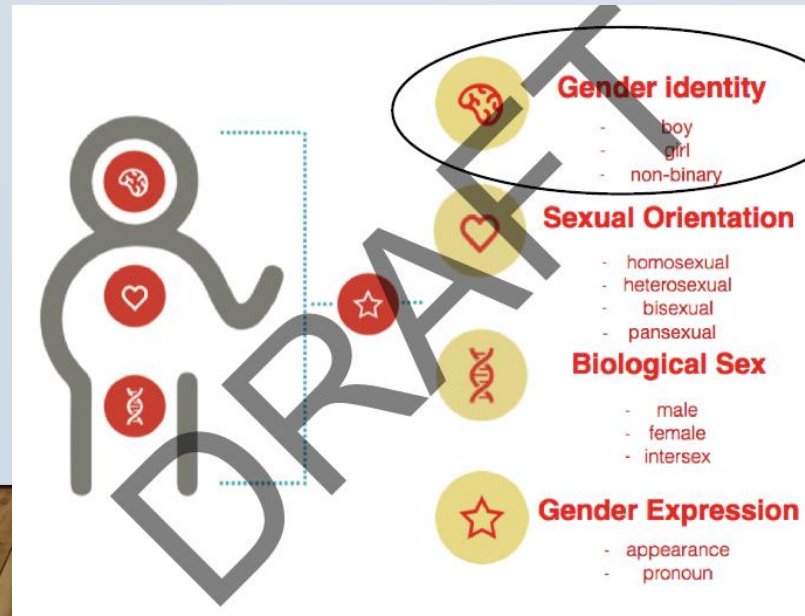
Gender identity
- boy
- girl
- non-binary

Sexual Orientation
- homosexual
- heterosexual
- bisexual
- pansexual

Biological Sex
- male
- female
- intersex

Gender Expression
- appearance
- pronoun

DRAFT